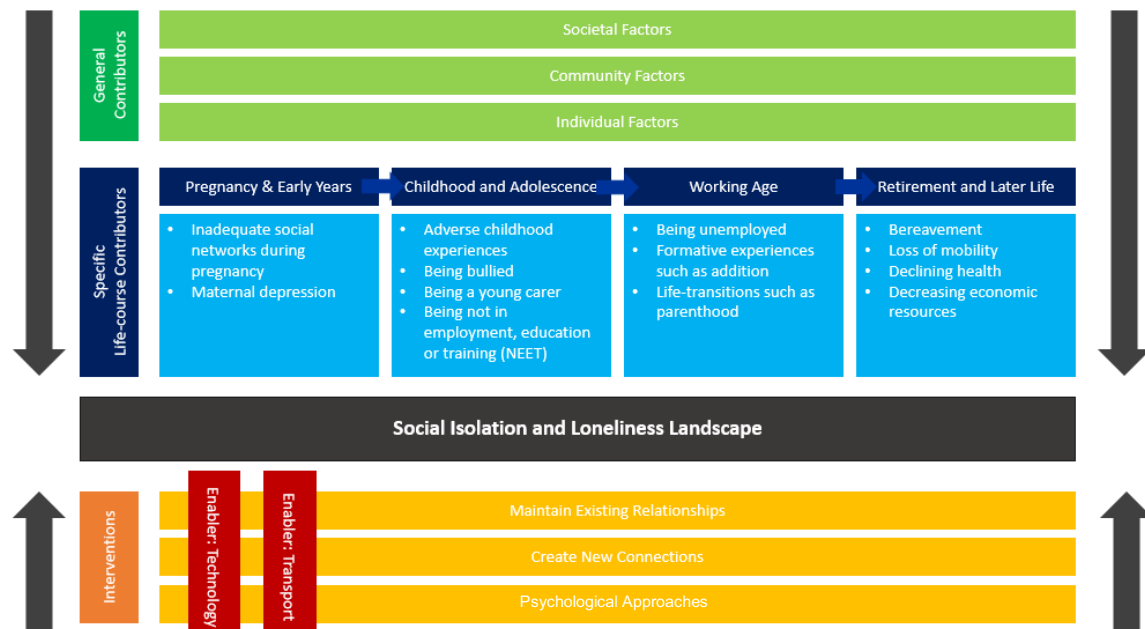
General Contributors

Societal Factors

Community Factors

Individual Factors

Specific Life-course Contributors

Pregnancy & Early Years

- Inadequate social networks during pregnancy
- Maternal depression

Childhood and Adolescence

- Adverse childhood experiences
- Being bullied
- Being a young carer
- Being not in employment, education or training (NEET)

Working Age

- Being unemployed
- Formative experiences such as addition
- Life-transitions such as parenthood

Retirement and Later Life

- Bereavement
- Loss of mobility
- Declining health
- Decreasing economic resources

Social Isolation and Loneliness Landscape

Interventions

Enabler: Technology

Enabler: Transport

Maintain Existing Relationships

Create New Connections

Psychological Approaches